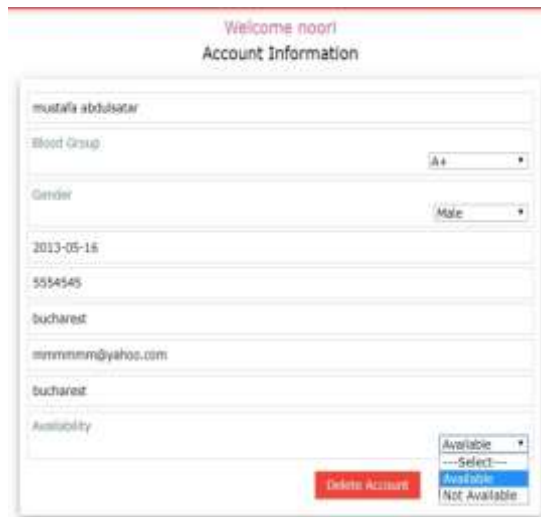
Welcome noor!

Account Information

mustafa abdulsatar

Blood Group

A+

Gender

Male

2013-05-16

5554545

bucharest

mmmmmm@yahoo.com

bucharest

Availability

Available

---Select---

Available

Not Available

Delete Account